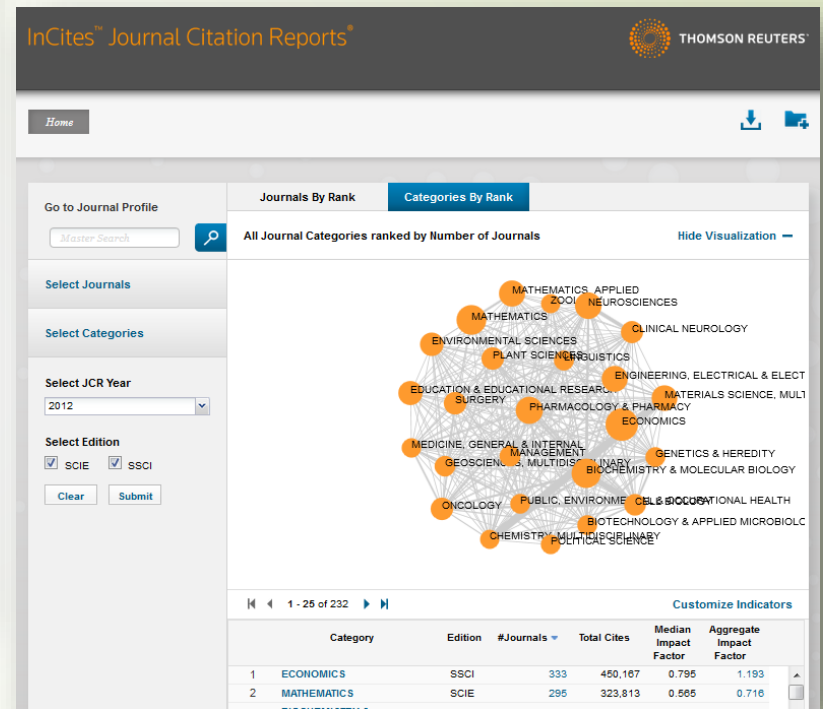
InCites™ Journal Citation Reports®

THOMSON REUTERS

Home

Go to Journal Profile

Master Search

Select Journals

Select Categories

Select JCR Year

2012

Select Edition

SCIE SSCI

Clear Submit

Journals By Rank

Categories By Rank

All Journal Categories ranked by Number of Journals

Hide Visualization —

MATHEMATICS, APPLIED
ZOOLOGY
NEUROSCIENCES
MATHEMATICS
CLINICAL NEUROLOGY
ENVIRONMENTAL SCIENCES
PLANT SCIENCES
LINGUISTICS
ENGINEERING, ELECTRICAL & ELECT
EDUCATION & EDUCATIONAL RESEARCH
MATERIALS SCIENCE, MULT
SURGERY
PHARMACOLOGY & PHARMACY
ECONOMICS
MEDICINE, GENERAL & INTERNAL
GENETICS & HEREDITY
MANAGEMENT
GEOSCIENCES, MULTIDISCIPLINARY
BIOCHEMISTRY & MOLECULAR BIOLOGY
ONCOLOGY
PUBLIC, ENVIRONMENTAL & OCCUPATIONAL HEALTH
CELL BIOLOGY
BIOTECHNOLOGY & APPLIED MICROBIOLO
CHEMISTRY, MULTIDISCIPLINARY
POLITICAL SCIENCE

1 - 25 of 232

Customize Indicators

| | Category | Edition | #Journals | Total Cites | Median Impact Factor | Aggregate Impact Factor |
|---|---|---|---|---|---|---|
| 1 | ECONOMICS | SSCI | 333 | 450,167 | 0.795 | 1.193 |
| 2 | MATHEMATICS | SCIE | 295 | 323,813 | 0.565 | 0.716 |